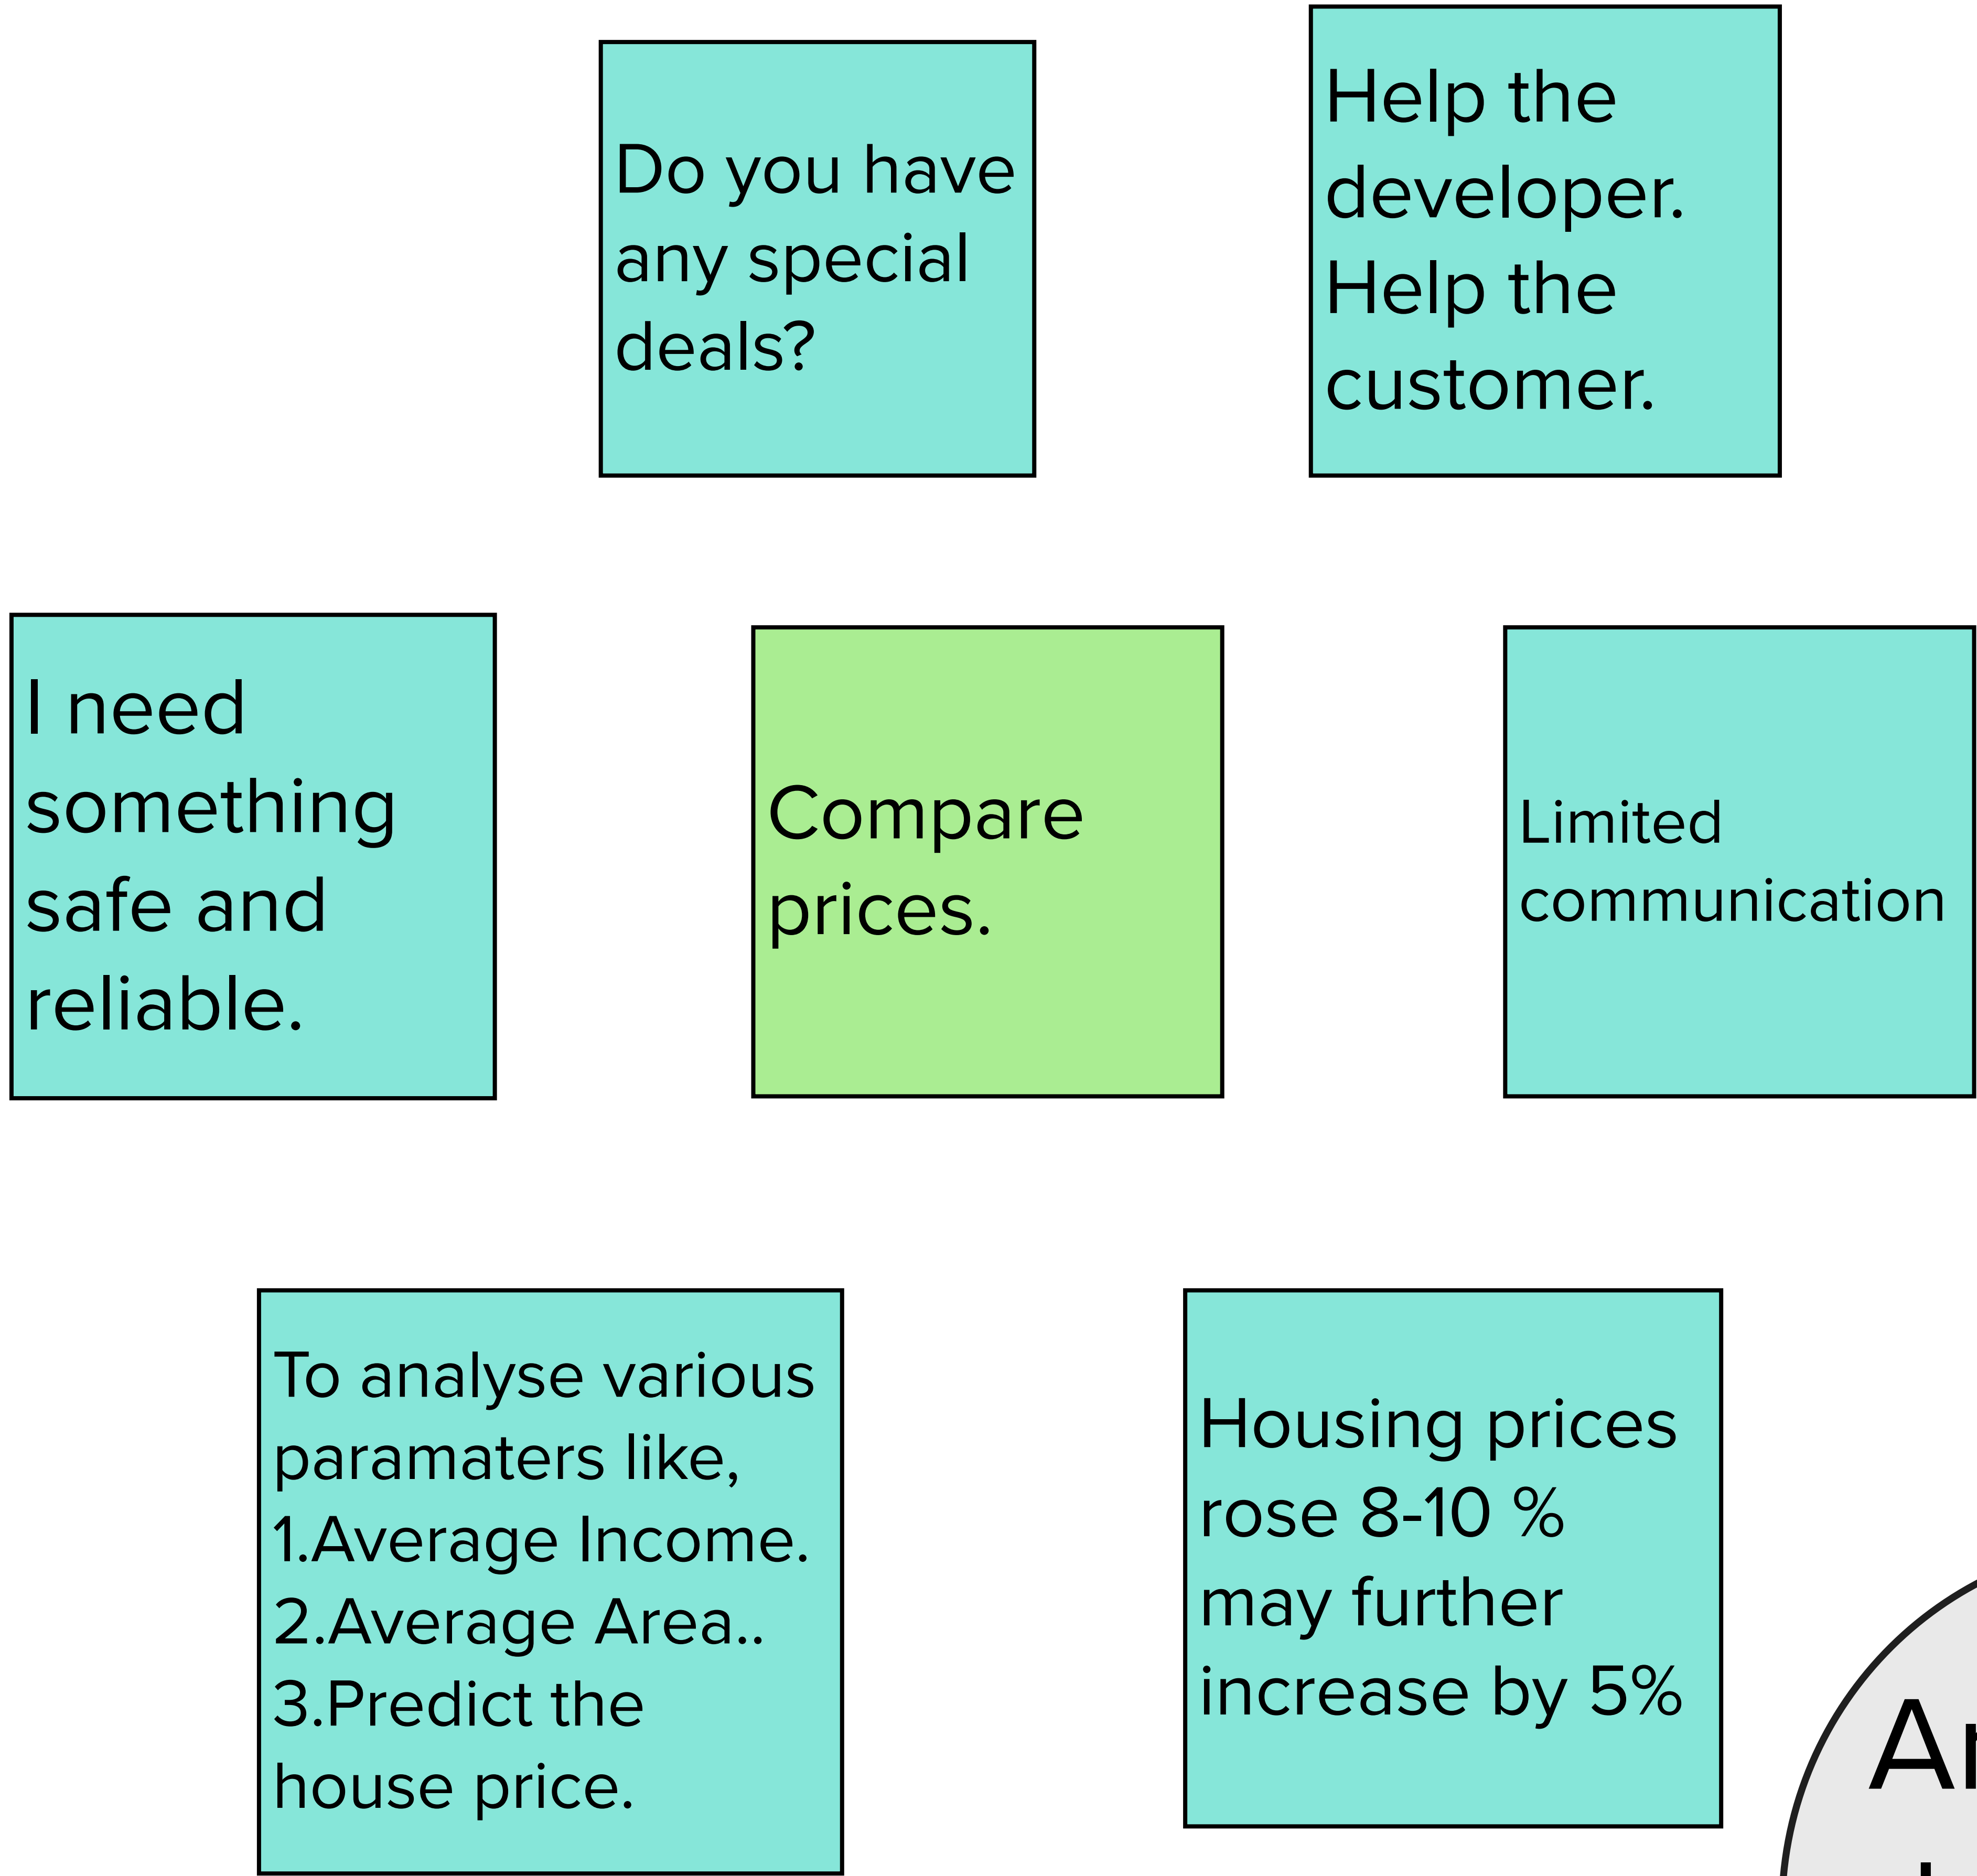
Do you have any special deals?

Help the developer.
Help the customer.

I need something safe and reliable.

Compare prices.

Limited communication

To analyse various paramaters like,
1.Average Income.
2.Average Area..
3.Predict the house price.

Housing prices rose 8-10 % may further increase by 5%

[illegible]